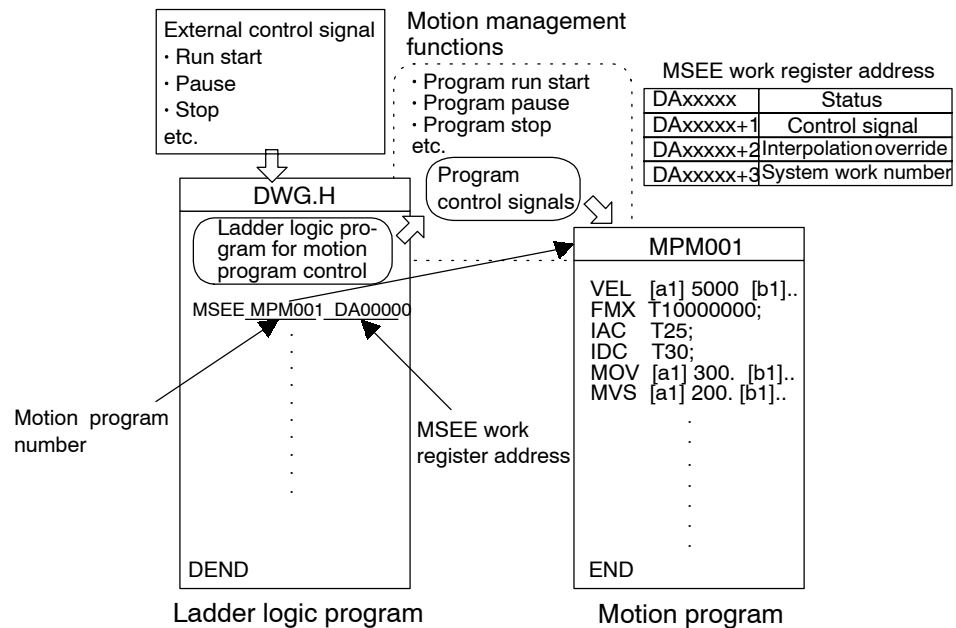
External control signal
· Run start
· Pause
· Stop
etc.

Motion management functions
· Program run start
· Program pause
· Program stop
etc.

Program control signals

MSEE work register address

| DAxxxxx | Status |
|---|---|
| DAxxxxx+1 | Control signal |
| DAxxxxx+2 | Interpolation override |
| DAxxxxx+3 | System work number |

DWG.H

Ladder logic program for motion program control

MSEE MPM001 DA00000

Motion program number

MSEE work register address

DEND

MPM001

VEL [a1] 5000 [b1]..
FMX T10000000;
IAC T25;
IDC T30;
MOV [a1] 300. [b1]..
MVS [a1] 200. [b1]..

END

Ladder logic program

Motion program